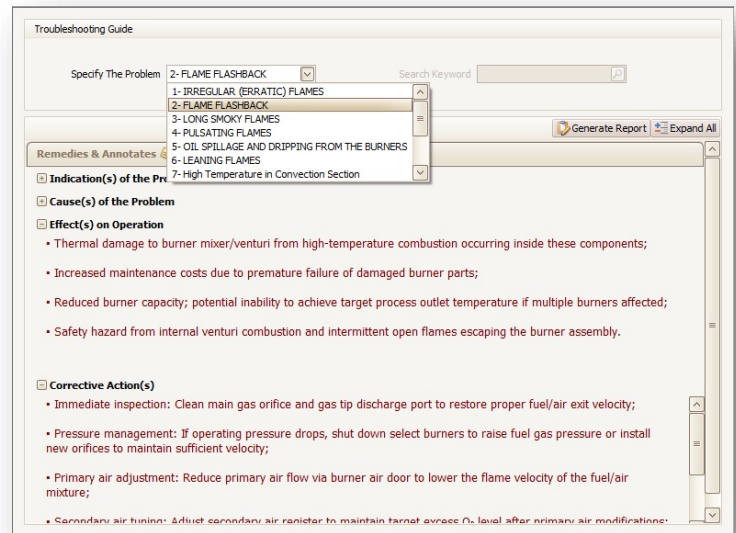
Troubleshooting Guide

Specify The Problem 2- FLAME FLASHBACK

Search Keyword

1- IRREGULAR (ERRATIC) FLAMES
2- FLAME FLASHBACK
3- LONG SMOKY FLAMES
4- PULSATING FLAMES
5- OIL SPILLAGE AND DRIPPING FROM THE BURNERS
6- LEANING FLAMES
7- High Temperature in Convection Section

Generate Report Expand All

Remedies & Annotates

Indication(s) of the Pro

Cause(s) of the Problem

Effect(s) on Operation

• Thermal damage to burner mixer/venturi from high-temperature combustion occurring inside these components;

• Increased maintenance costs due to premature failure of damaged burner parts;

• Reduced burner capacity; potential inability to achieve target process outlet temperature if multiple burners affected;

• Safety hazard from internal venturi combustion and intermittent open flames escaping the burner assembly.

Corrective Action(s)

• Immediate inspection: Clean main gas orifice and gas tip discharge port to restore proper fuel/air exit velocity;

• Pressure management: If operating pressure drops, shut down select burners to raise fuel gas pressure or install new orifices to maintain sufficient velocity;

• Primary air adjustment: Reduce primary air flow via burner air door to lower the flame velocity of the fuel/air mixture;

• Secondary air tuning: Adjust secondary air register to maintain target excess $O_2$ level after primary air modifications;